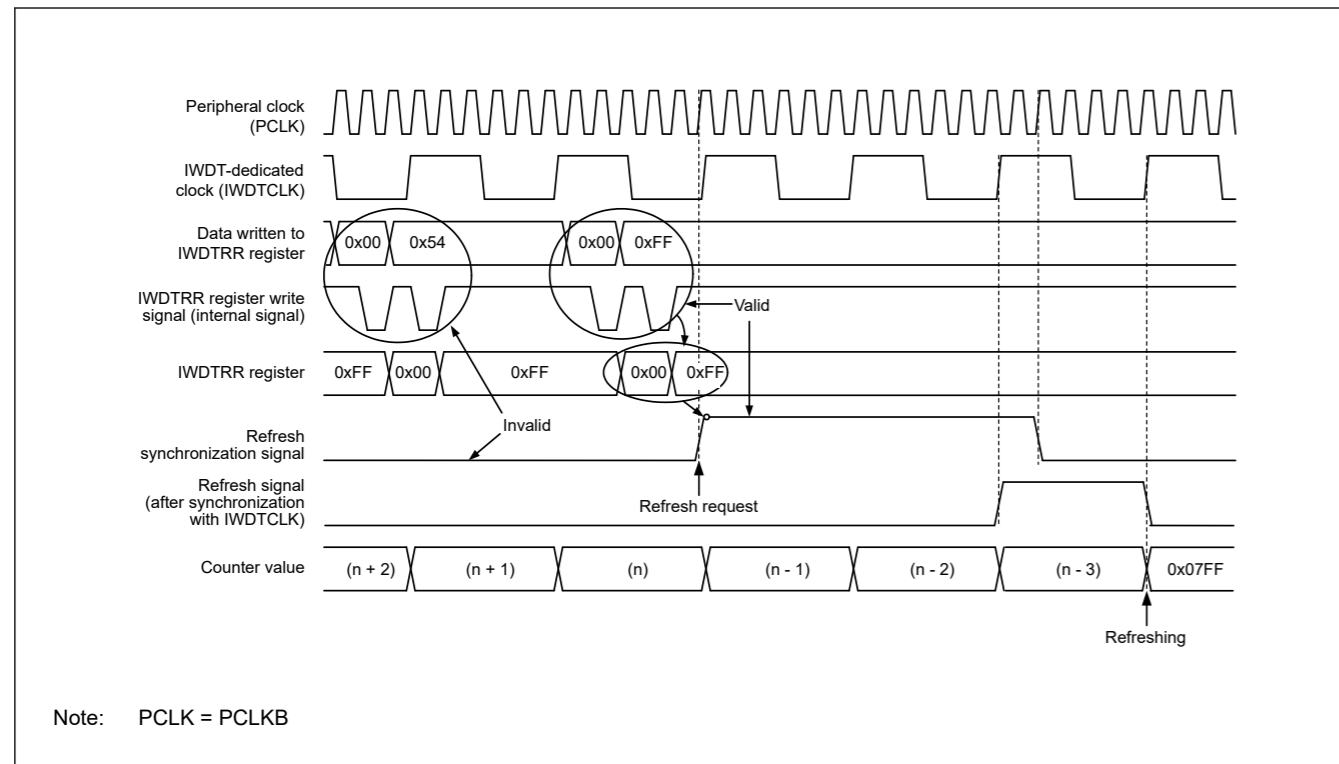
Peripheral clock (PCLK)

IWDT-dedicated clock (IWDTCLK)

Data written to IWDTRR register

0x00

0x54

0x00

0xFF

IWDTRR register write signal (internal signal)

Valid

IWDTRR register

0xFF

0x00

0xFF

0x00

0xFF

Invalid

Refresh synchronization signal

Refresh signal (after synchronization with IWDTCLK)

Refresh request

Counter value

(n + 2)

(n + 1)

(n)

(n - 1)

(n - 2)

(n - 3)

0x07FF

Refreshing

Note: PCLK = PCLKB